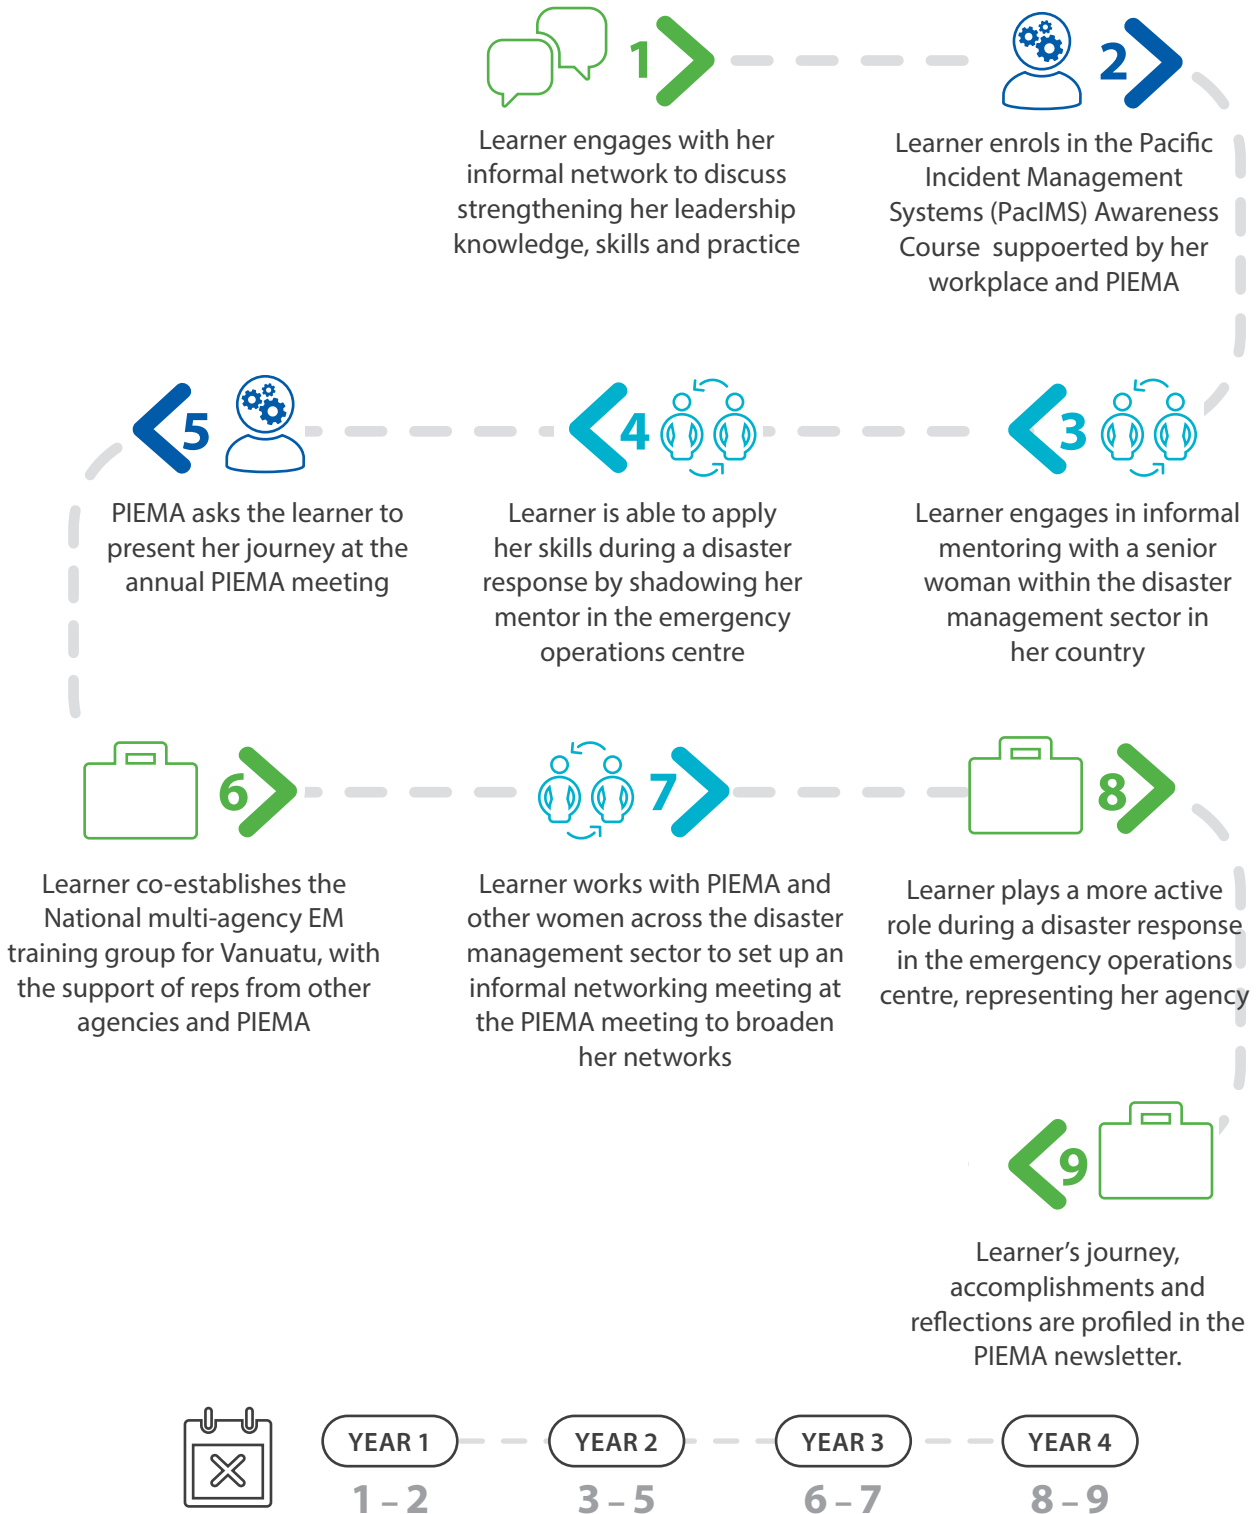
1

Learner engages with her informal network to discuss strengthening her leadership knowledge, skills and practice

2

Learner enrols in the Pacific Incident Management Systems (PacIMS) Awareness Course suppoerted by her workplace and PIEMA

5

PIEMA asks the learner to present her journey at the annual PIEMA meeting

4

Learner is able to apply her skills during a disaster response by shadowing her mentor in the emergency operations centre

3

Learner engages in informal mentoring with a senior woman within the disaster management sector in her country

6

Learner co-establishes the National multi-agency EM training group for Vanuatu, with the support of reps from other agencies and PIEMA

7

Learner works with PIEMA and other women across the disaster management sector to set up an informal networking meeting at the PIEMA meeting to broaden her networks

8

Learner plays a more active role during a disaster response in the emergency operations centre, representing her agency

9

Learner's journey, accomplishments and reflections are profiled in the PIEMA newsletter.

YEAR 1
1 – 2

YEAR 2
3 – 5

YEAR 3
6 – 7

YEAR 4
8 – 9